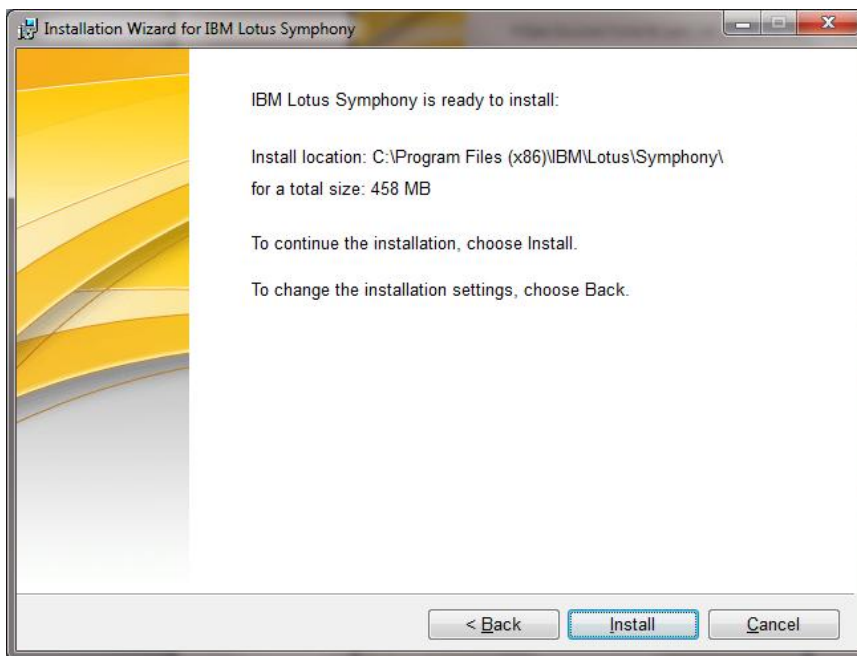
Installation Wizard for IBM Lotus Symphony

IBM Lotus Symphony is ready to install:

Install location: C:\Program Files (x86)\IBM\Lotus\Symphony\
for a total size: 458 MB

To continue the installation, choose Install.

To change the installation settings, choose Back.

< Back
Install
Cancel